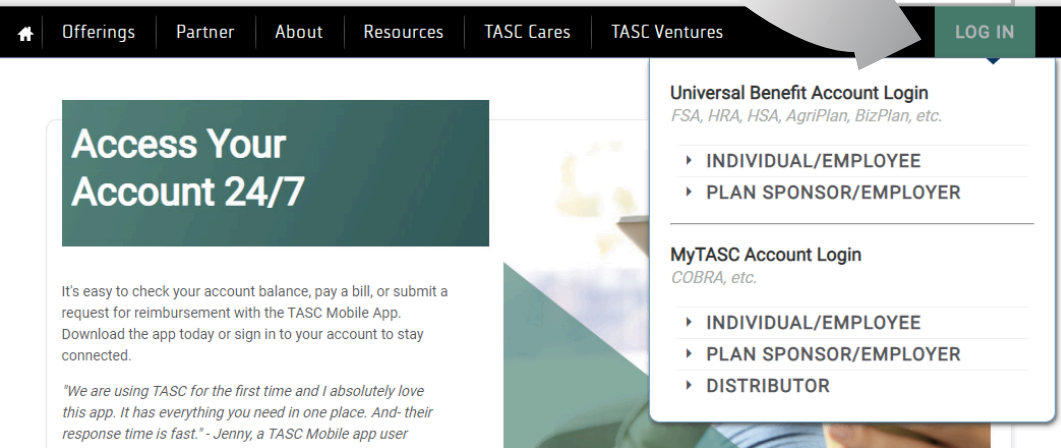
Offerings Partner About Resources TASC Cares TASC Ventures LOG IN

Universal Benefit Account Login
FSA, HRA, HSA, AgriPlan, BizPlan, etc.

INDIVIDUAL/EMPLOYEE
PLAN SPONSOR/EMPLOYER

MyTASC Account Login
COBRA, etc.

INDIVIDUAL/EMPLOYEE
PLAN SPONSOR/EMPLOYER
DISTRIBUTOR

Access Your Account 24/7

It's easy to check your account balance, pay a bill, or submit a request for reimbursement with the TASC Mobile App. Download the app today or sign in to your account to stay connected.

"We are using TASC for the first time and I absolutely love this app. It has everything you need in one place. And- their response time is fast." - Jenny, a TASC Mobile app user